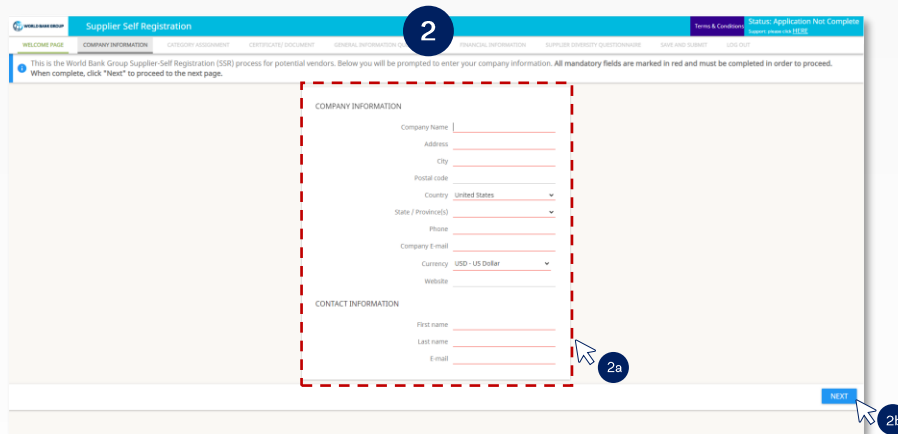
WORLD BANK GROUP Supplier Self Registration

Terms & Conditions

Status: Application Not Complete
Support: please click HERE

2

WELCOME PAGE COMPANY INFORMATION CATEGORY ASSIGNMENT CERTIFICATE/ DOCUMENT GENERAL INFORMATION Q FINANCIAL INFORMATION SUPPLIER DIVERSITY QUESTIONNAIRE SAVE AND SUBMIT LOG OUT

This is the World Bank Group Supplier-Self Registration (SSR) process for potential vendors. Below you will be prompted to enter your company information. All mandatory fields are marked in red and must be completed in order to proceed. When complete, click "Next" to proceed to the next page.

COMPANY INFORMATION

Company Name

Address

City

Postal code

Country United States

State / Province(s)

Phone

Company E-mail

Currency USD - US Dollar

Website

CONTACT INFORMATION

First name

Last name

E-mail

2a

NEXT

2b